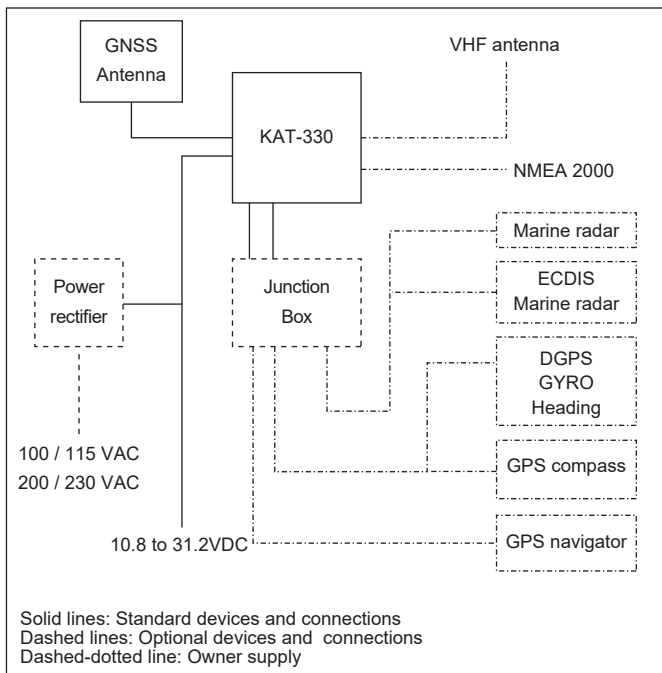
GNSS Antenna

VHF antenna

KAT-330

NMEA 2000

Marine radar

ECDIS Marine radar

Power rectifier

Junction Box

DGPS GYRO Heading

100 / 115 VAC
200 / 230 VAC

GPS compass

10.8 to 31.2VDC

GPS navigator

Solid lines: Standard devices and connections
Dashed lines: Optional devices and connections
Dashed-dotted line: Owner supply